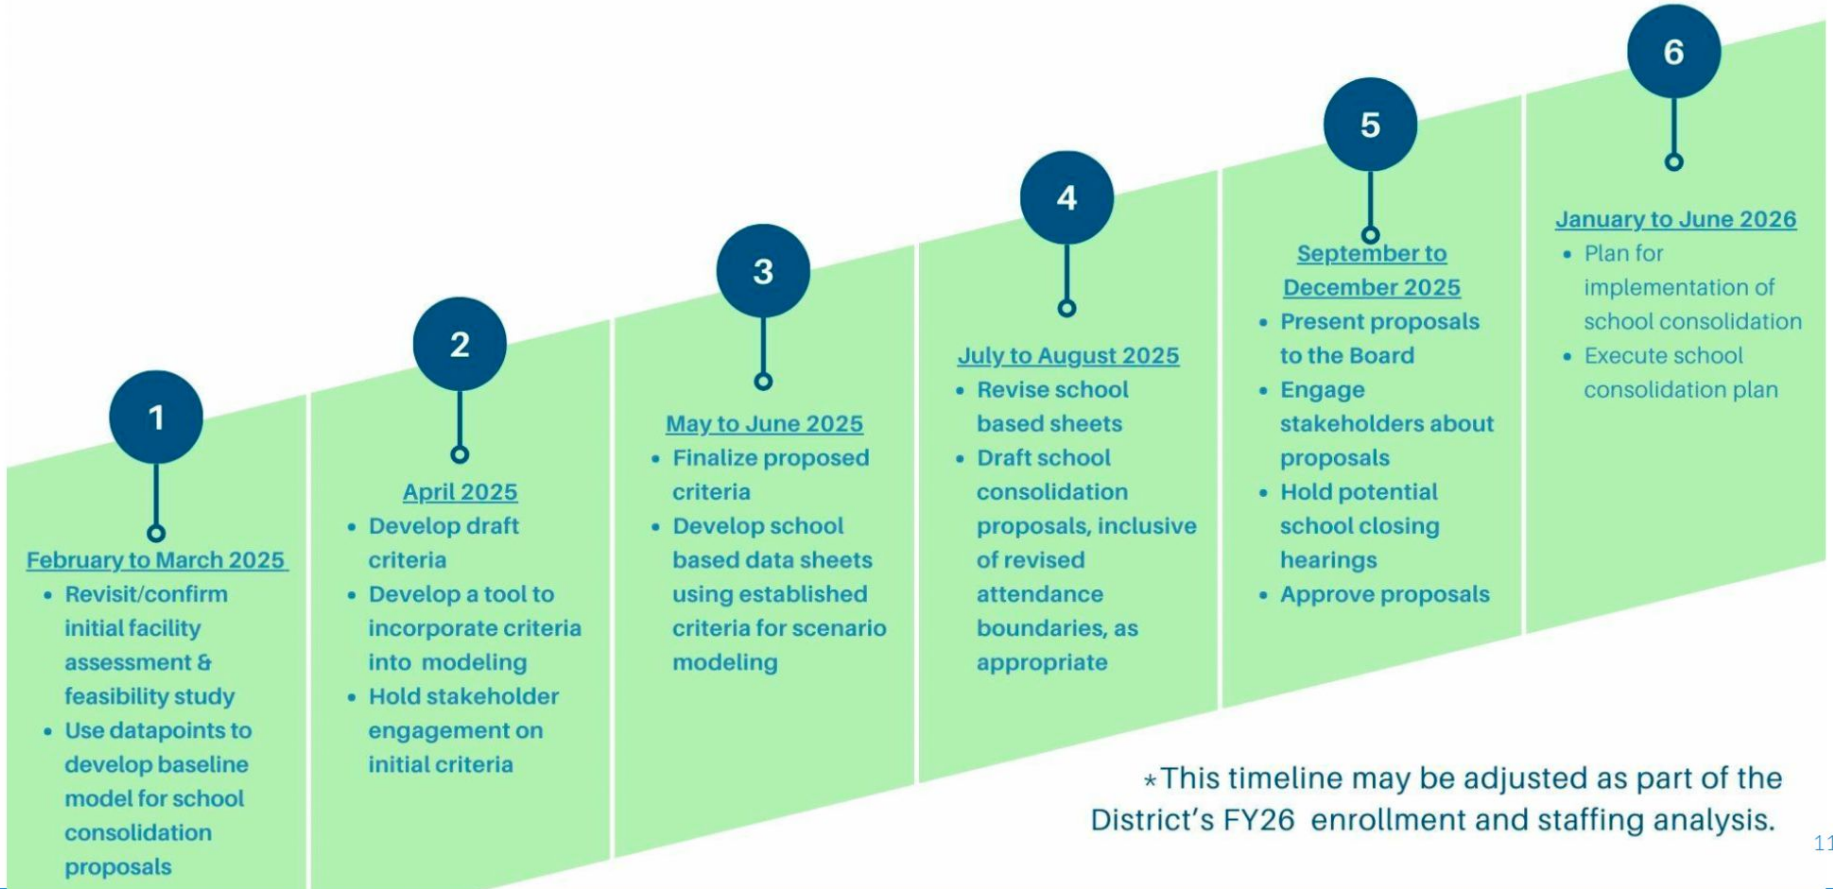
1

February to March 2025

- Revisit/confirm initial facility assessment & feasibility study
- Use datapoints to develop baseline model for school consolidation proposals

2

April 2025

- Develop draft criteria
- Develop a tool to incorporate criteria into modeling
- Hold stakeholder engagement on initial criteria

3

May to June 2025

- Finalize proposed criteria
- Develop school based data sheets using established criteria for scenario modeling

4

July to August 2025

- Revise school based sheets
- Draft school consolidation proposals, inclusive of revised attendance boundaries, as appropriate

5

September to December 2025

- Present proposals to the Board
- Engage stakeholders about proposals
- Hold potential school closing hearings
- Approve proposals

6

January to June 2026

- Plan for implementation of school consolidation
- Execute school consolidation plan

*This timeline may be adjusted as part of the District's FY26 enrollment and staffing analysis.

11